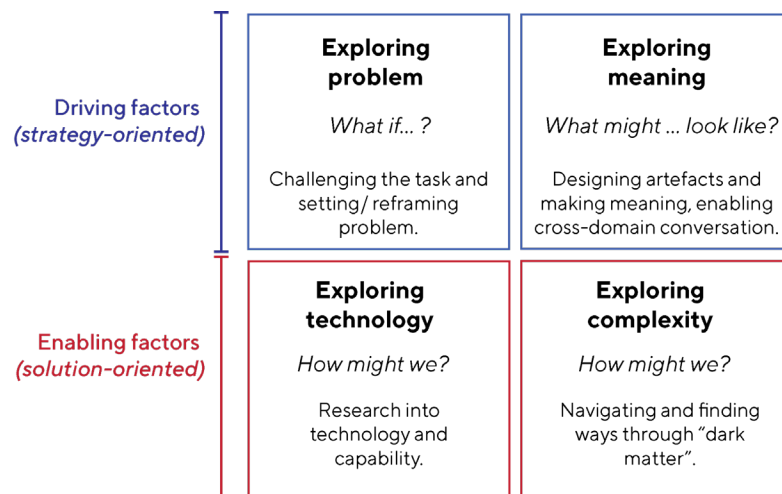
Driving factors
(strategy-oriented)

Exploring problem

What if... ?

Challenging the task and setting/ reframing problem.

Exploring meaning

What might ... look like?

Designing artefacts and making meaning, enabling cross-domain conversation.

Enabling factors
(solution-oriented)

Exploring technology

How might we?

Research into technology and capability.

Exploring complexity

How might we?

Navigating and finding ways through "dark matter".